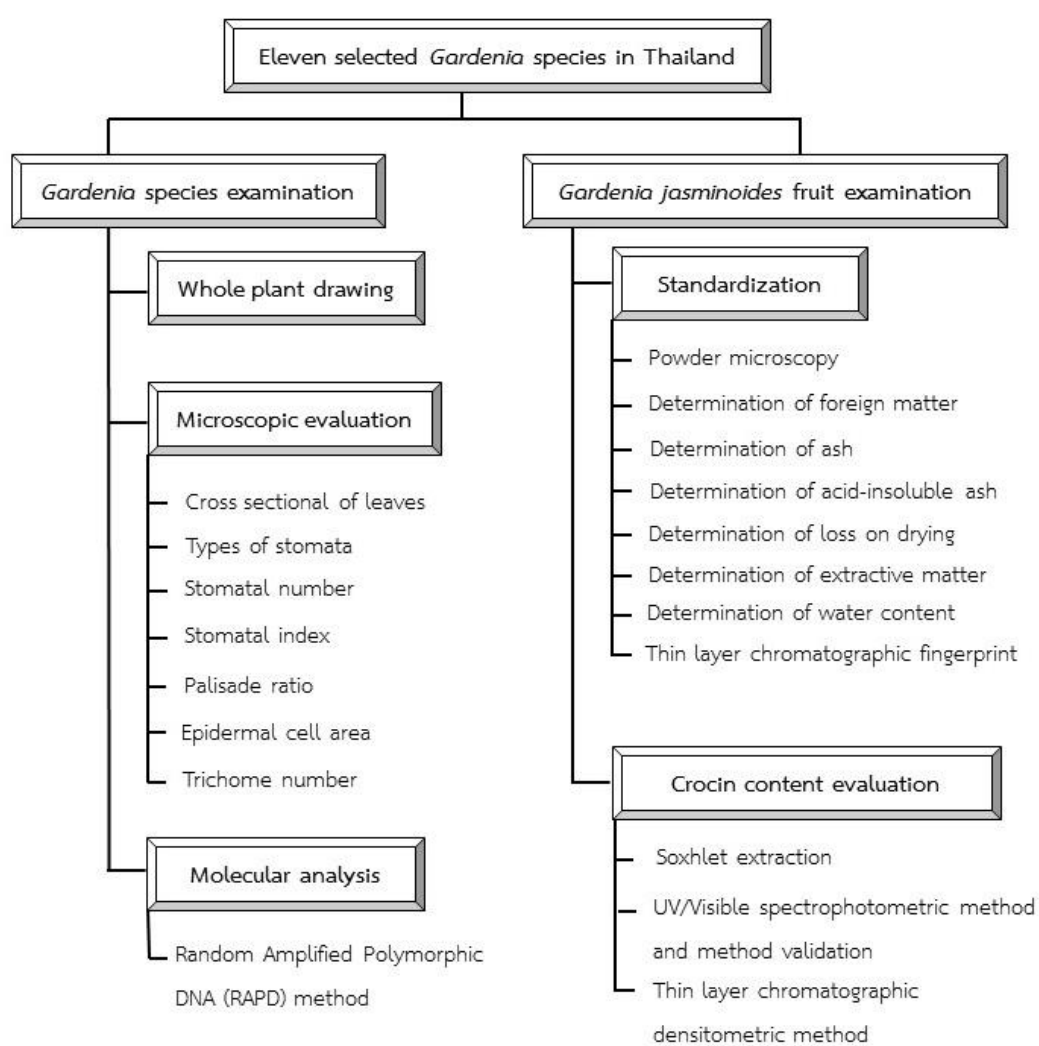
Eleven selected Gardenia species in Thailand

Gardenia species examination

Whole plant drawing

Microscopic evaluation

Cross sectional of leaves
Types of stomata
Stomatal number
Stomatal index
Palisade ratio
Epidermal cell area
Trichome number

Molecular analysis

Random Amplified Polymorphic DNA (RAPD) method

Gardenia jasminoides fruit examination

Standardization

Powder microscopy
Determination of foreign matter
Determination of ash
Determination of acid-insoluble ash
Determination of loss on drying
Determination of extractive matter
Determination of water content
Thin layer chromatographic fingerprint

Crocin content evaluation

Soxhlet extraction
UV/Visible spectrophotometric method and method validation
Thin layer chromatographic densitometric method